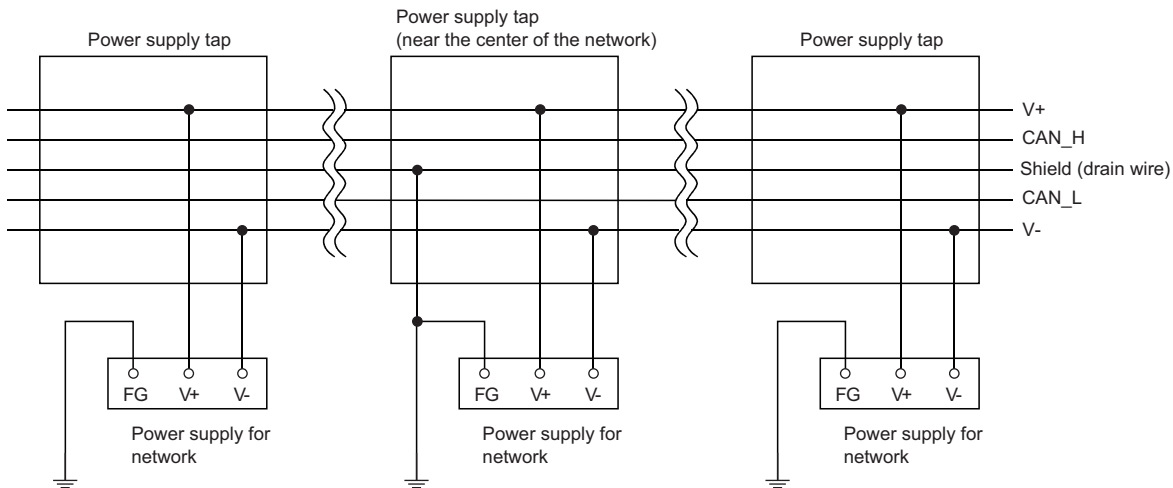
Power supply tap

Power supply tap
(near the center of the network)

Power supply tap

V+
CAN_H
Shield (drain wire)
CAN_L
V-

FG V+ V-

Power supply for network

FG V+ V-

Power supply for network

FG V+ V-

Power supply for network